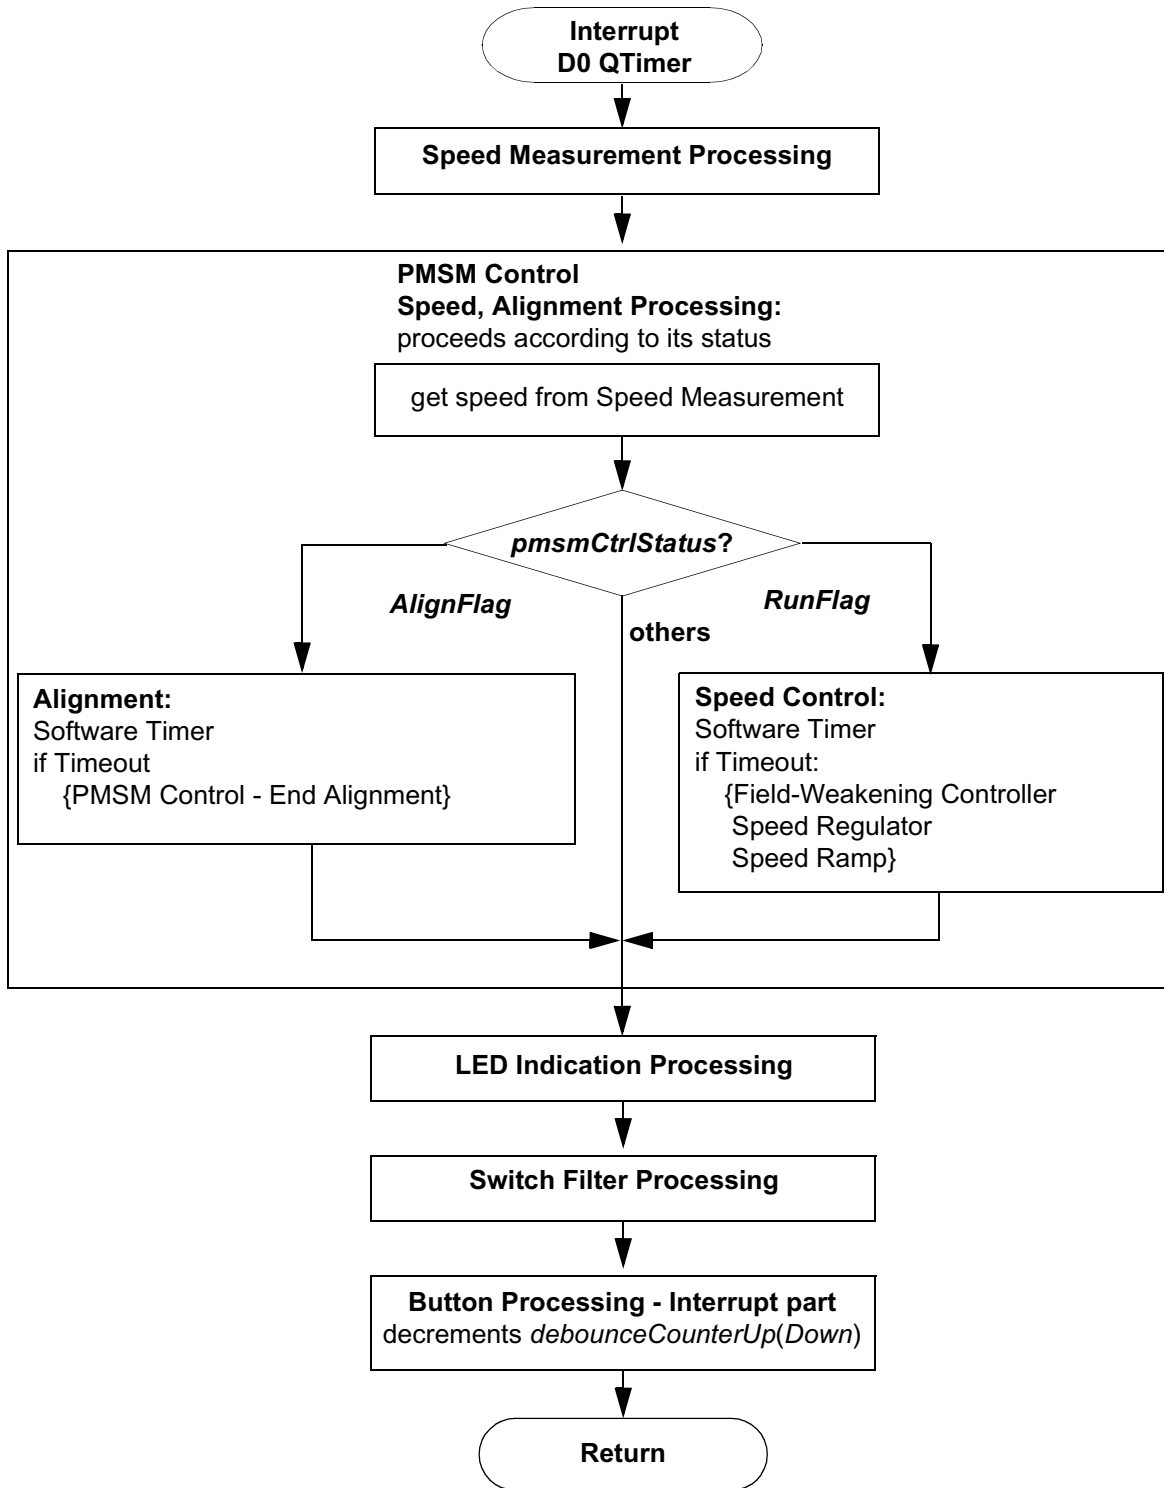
Interrupt
D0 QTimer

Speed Measurement Processing

PMSM Control
Speed, Alignment Processing:
proceeds according to its status

get speed from Speed Measurement

pmsmCtrlStatus?

AlignFlag

others

RunFlag

Alignment:
Software Timer
if Timeout
{PMSM Control - End Alignment}

Speed Control:
Software Timer
if Timeout:
{Field-Weakening Controller
Speed Regulator
Speed Ramp}

LED Indication Processing

Switch Filter Processing

Button Processing - Interrupt part
decrements debounceCounterUp(Down)

Return